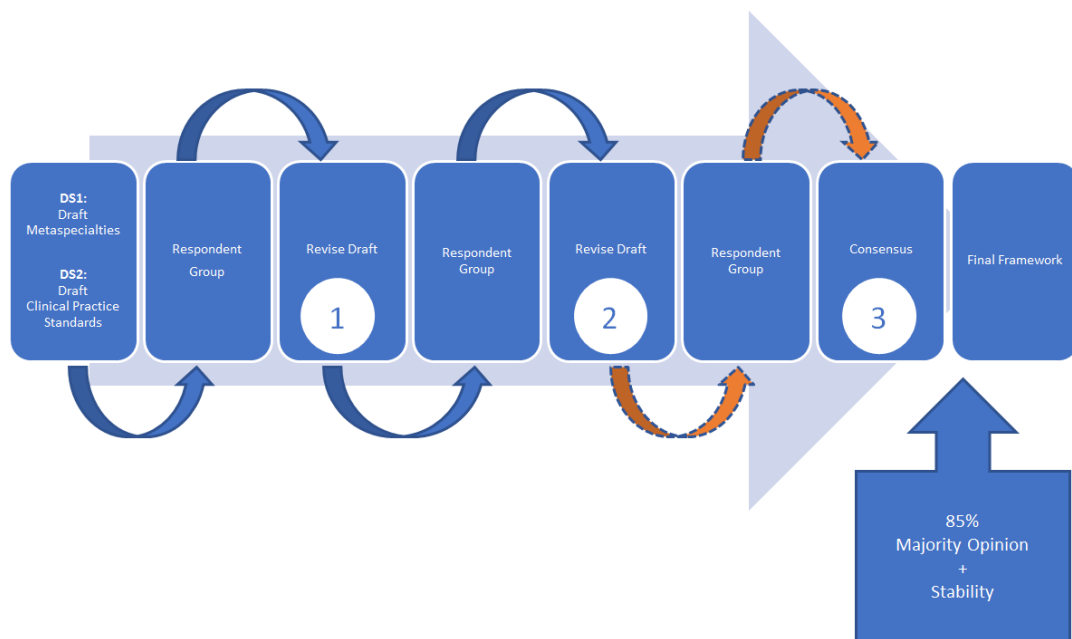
DS1:
Draft
Metaspecialties

DS2:
Draft
Clinical Practice
Standards

Respondent
Group

Revise Draft

1

Respondent
Group

Revise Draft

2

Respondent
Group

Consensus

3

Final Framework

85%
Majority Opinion
+
Stability